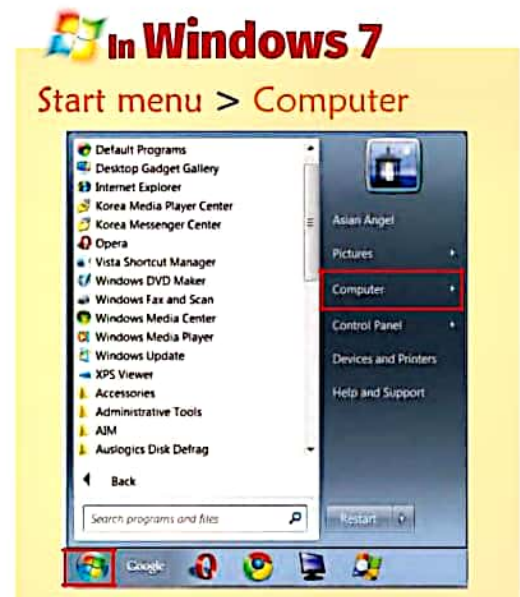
In Windows 7

Start menu > Computer

Default Programs
Desktop Gadget Gallery
Internet Explorer
Korea Media Player Center
Korea Messenger Center
Opera
Vista Shortcut Manager
Windows DVD Maker
Windows Fax and Scan
Windows Media Center
Windows Media Player
Windows Update
XPS Viewer
Accessories
Administrative Tools
AIM
Auslogics Disk Defrag

Back

Search programs and files

Asian Angel
Pictures
Computer
Control Panel
Devices and Printers
Help and Support

Restart

Google